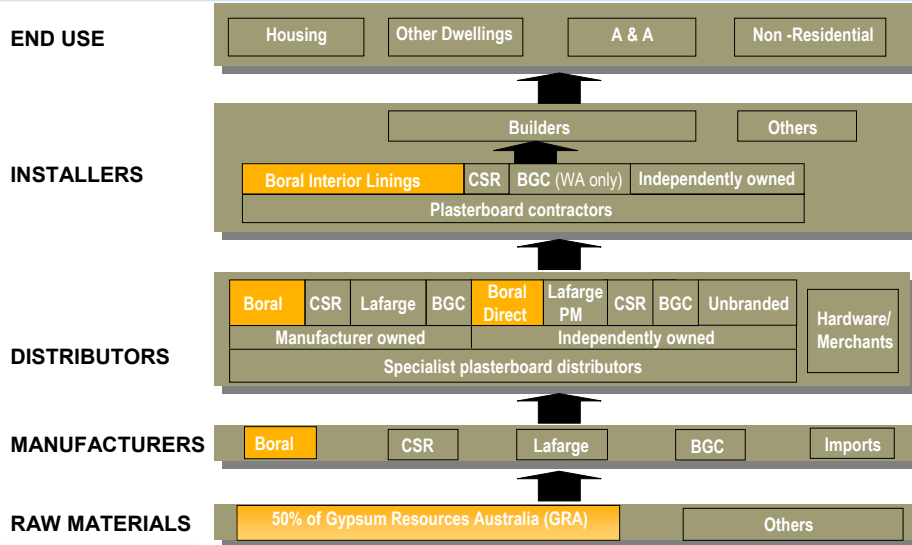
END USE

Housing | Other Dwellings | A & A | Non -Residential

INSTALLERS

Builders | Others

Boral Interior Linings | CSR | BGC (WA only) | Independently owned

Plasterboard contractors

DISTRIBUTORS

Boral | CSR | Lafarge | BGC | Boral Direct | Lafarge PM | CSR | BGC | Unbranded

Manufacturer owned | Independently owned

Specialist plasterboard distributors

Hardware/ Merchants

MANUFACTURERS

Boral | CSR | Lafarge | BGC | Imports

RAW MATERIALS

50% of Gypsum Resources Australia (GRA) | Others